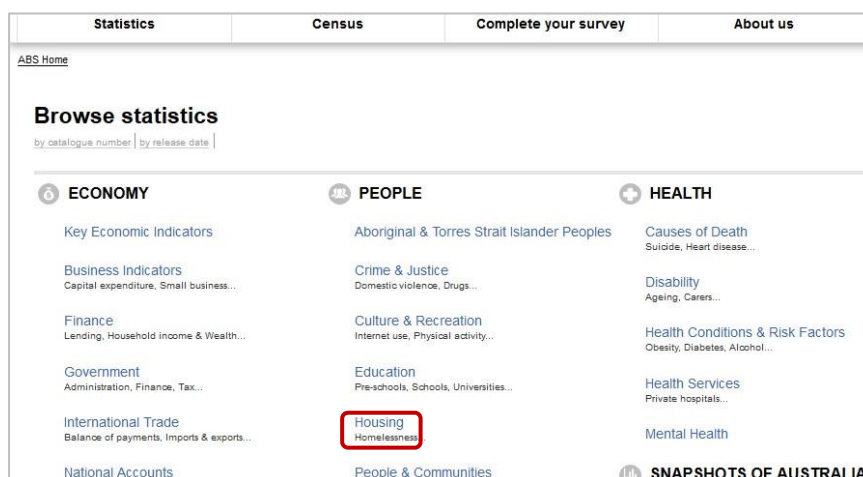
Statistics | Census | Complete your survey | About us

ABS Home

Browse statistics

by catalogue number | by release date |

ECONOMY

Key Economic Indicators

Business Indicators
Capital expenditure, Small business...

Finance
Lending, Household income & Wealth...

Government
Administration, Finance, Tax...

International Trade
Balance of payments, Imports & exports...

National Accounts

PEOPLE

Aboriginal & Torres Strait Islander Peoples

Crime & Justice
Domestic violence, Drugs...

Culture & Recreation
Internet use, Physical activity...

Education
Pre-schools, Schools, Universities...

Housing
Homelessness...

People & Communities

HEALTH

Causes of Death
Suicide, Heart disease...

Disability
Ageing, Carers...

Health Conditions & Risk Factors
Obesity, Diabetes, Alcohol...

Health Services
Private hospitals...

Mental Health

SNAPSHOTS OF AUSTRALIA